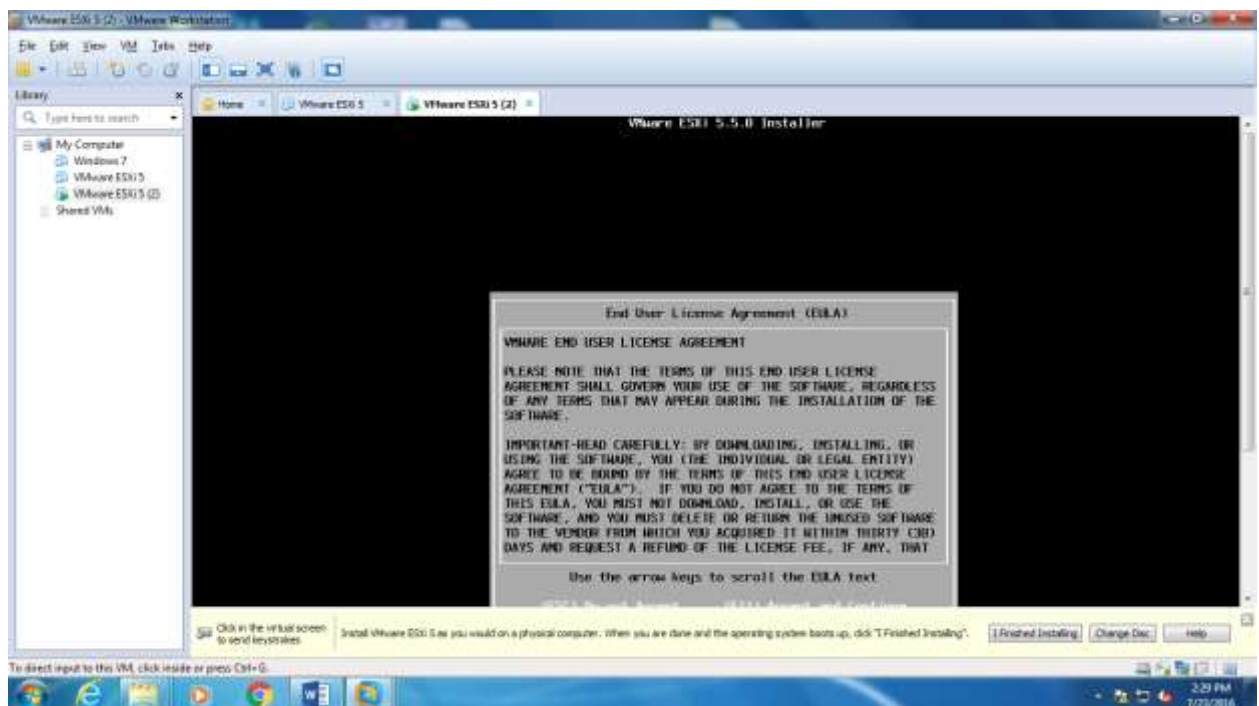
VMware ESXi 5 (2) - VMware Workstation

File Edit View VM Tabs Help

Library
Type here to search
My Computer
Windows 7
VMware ESXi 5
VMware ESXi 5 (2)
Shared VMs

Home | VMware ESXi 5 | VMware ESXi 5 (2)

VMware ESXi 5.5.0 Installer

End User License Agreement (EULA)

VMWARE END USER LICENSE AGREEMENT

PLEASE NOTE THAT THE TERMS OF THIS END USER LICENSE AGREEMENT SHALL GOVERN YOUR USE OF THE SOFTWARE, REGARDLESS OF ANY TERMS THAT MAY APPEAR DURING THE INSTALLATION OF THE SOFTWARE.

IMPORTANT-READ CAREFULLY: BY DOWNLOADING, INSTALLING, OR USING THE SOFTWARE, YOU (THE INDIVIDUAL OR LEGAL ENTITY) AGREE TO BE BOUND BY THE TERMS OF THIS END USER LICENSE AGREEMENT ("EULA"). IF YOU DO NOT AGREE TO THE TERMS OF THIS EULA, YOU MUST NOT DOWNLOAD, INSTALL, OR USE THE SOFTWARE, AND YOU MUST DELETE OR RETURN THE UNUSED SOFTWARE TO THE VENDOR FROM WHICH YOU ACQUIRED IT WITHIN THIRTY (30) DAYS AND REQUEST A REFUND OF THE LICENSE FEE, IF ANY, THAT

Use the arrow keys to scroll the EULA text

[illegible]

Click in the virtual screen to send keystrokes

Install VMware ESXi 5 as you would on a physical computer. When you are done and the operating system boots up, click "I Finished Installing".

I Finished Installing | Change Disc | Help

To direct input to this VM, click inside or press Ctrl+G.

2:29 PM
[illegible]